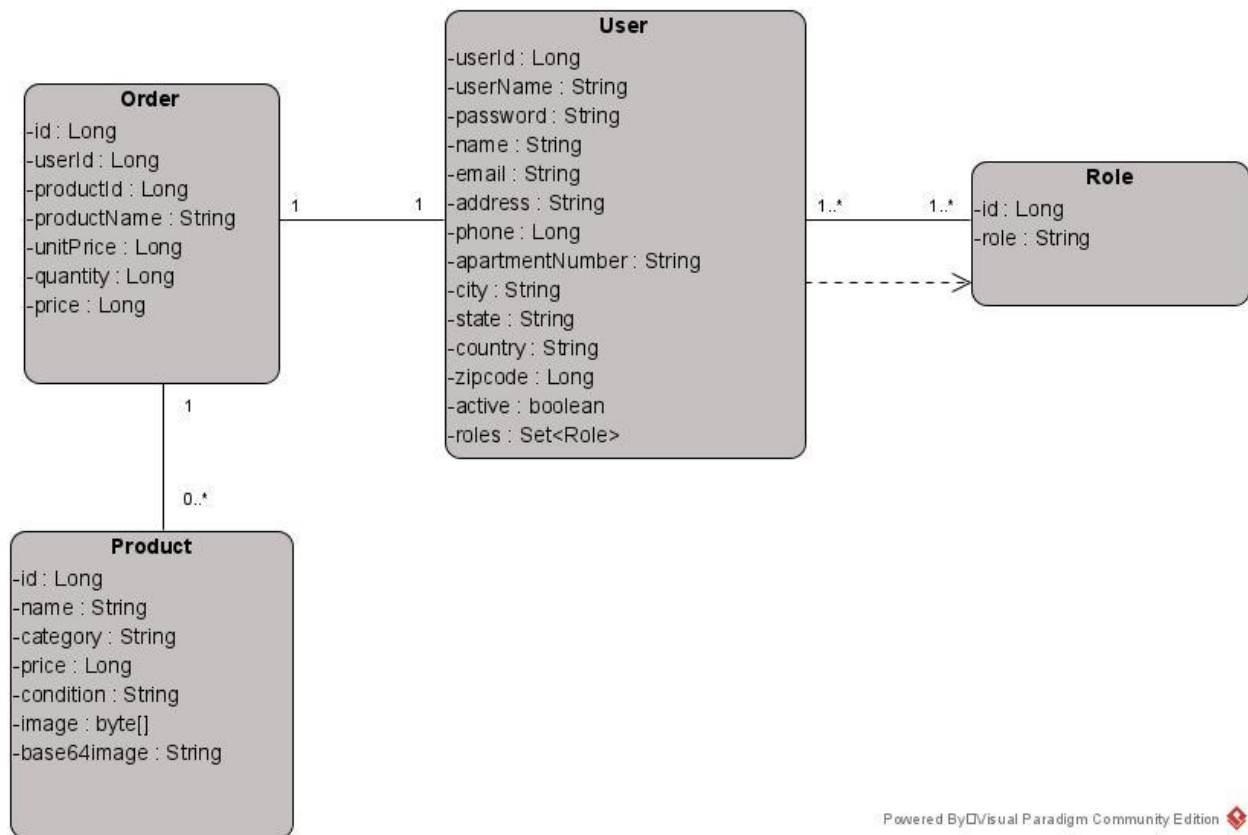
Order
-id : Long
-userId : Long
-productId : Long
-productName : String
-unitPrice : Long
-quantity : Long
-price : Long

1

1

User
-userId : Long
-userName : String
-password : String
-name : String
-email : String
-address : String
-phone : Long
-apartmentNumber : String
-city : String
-state : String
-country : String
-zipcode : Long
-active : boolean
-roles : Set<Role>

1..*

1..*

Role
-id : Long
-role : String

1

0..*

Product
-id : Long
-name : String
-category : String
-price : Long
-condition : String
-image : byte[]
-base64image : String

Powered By□Visual Paradigm Community Edition